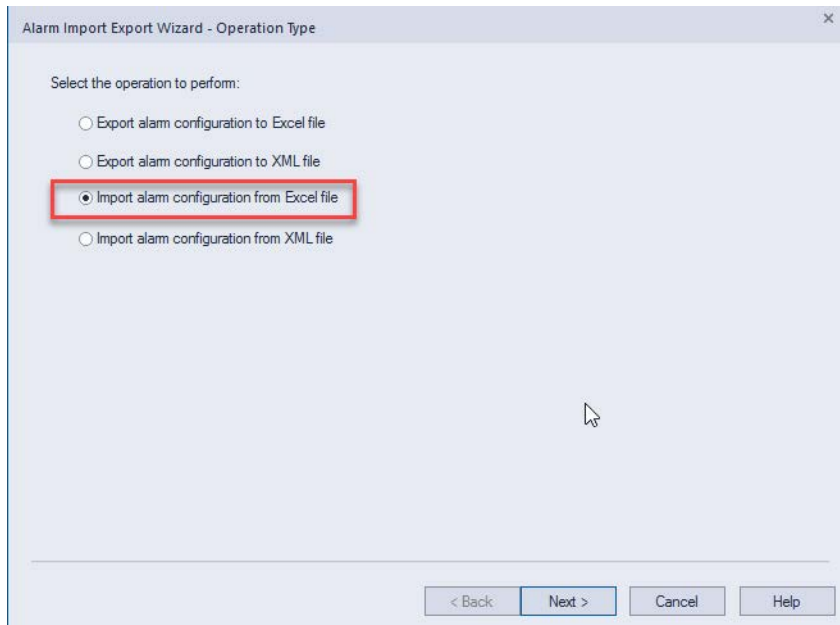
Alarm Import Export Wizard - Operation Type

×

Select the operation to perform:

○ Export alarm configuration to Excel file

○ Export alarm configuration to XML file

◉ Import alarm configuration from Excel file

○ Import alarm configuration from XML file

< Back | Next > | Cancel | Help